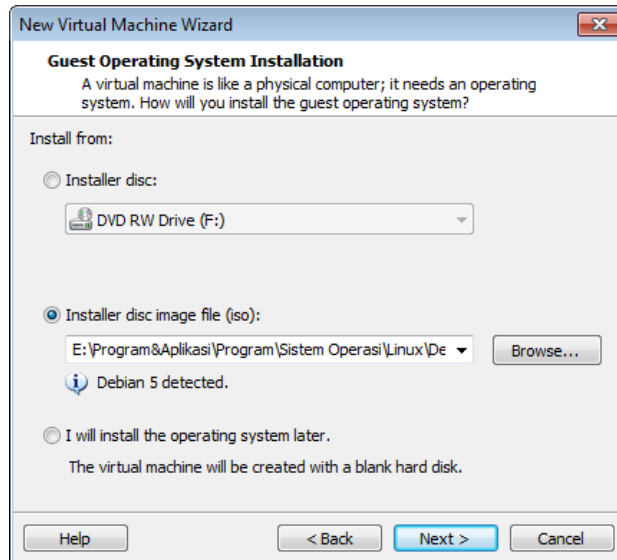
New Virtual Machine Wizard

Guest Operating System Installation
A virtual machine is like a physical computer; it needs an operating system. How will you install the guest operating system?

Install from:

Installer disc:

DVD RW Drive (F:)

Installer disc image file (iso):

E:\Program&Aplikasi\Program\Sistem Operasi\Linux\De

Browse...

Debian 5 detected.

I will install the operating system later.

The virtual machine will be created with a blank hard disk.

Help

< Back

Next >

Cancel